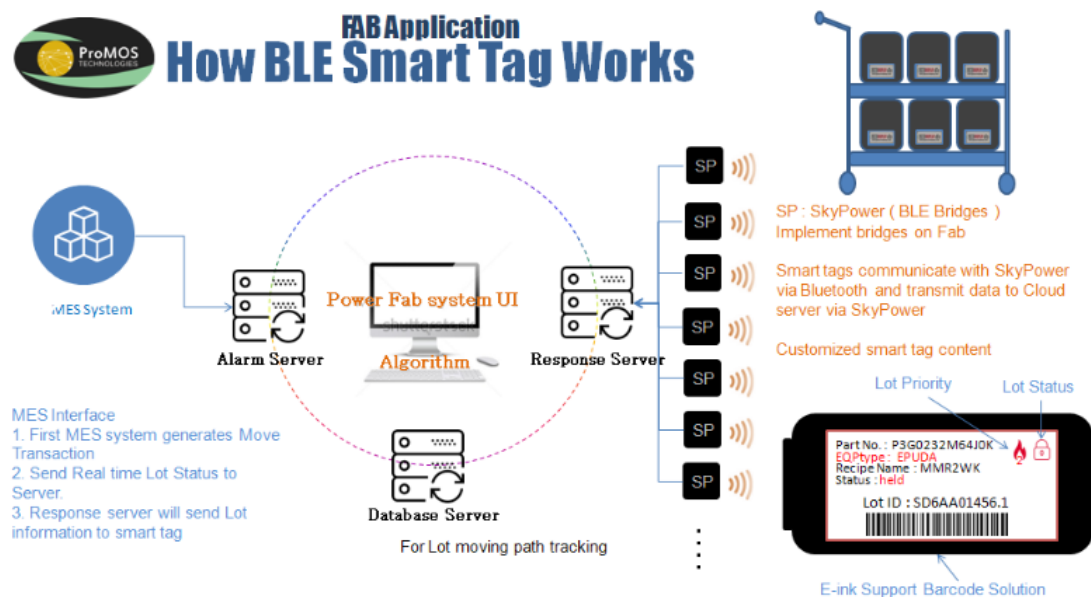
ProMOS TECHNOLOGIES

FAB Application
How BLE Smart Tag Works

MES System

Alarm Server

Power Fab system UI

Algorithm

Response Server

Database Server

For Lot moving path tracking

MES Interface
1. First MES system generates Move Transaction
2. Send Real time Lot Status to Server.
3. Response server will send Lot information to smart tag

SP
SP
SP
SP
SP
SP
SP

SP : SkyPower ( BLE Bridges )
Implement bridges on Fab

Smart tags communicate with SkyPower via Bluetooth and transmit data to Cloud server via SkyPower

Customized smart tag content

Lot Priority
Lot Status

Part No. : P3G0232M64J0K
EQPtype : EPUDA
Recipe Name : MMR2WK
Status : held

Lot ID : SD6AA01456.1

E-ink Support Barcode Solution